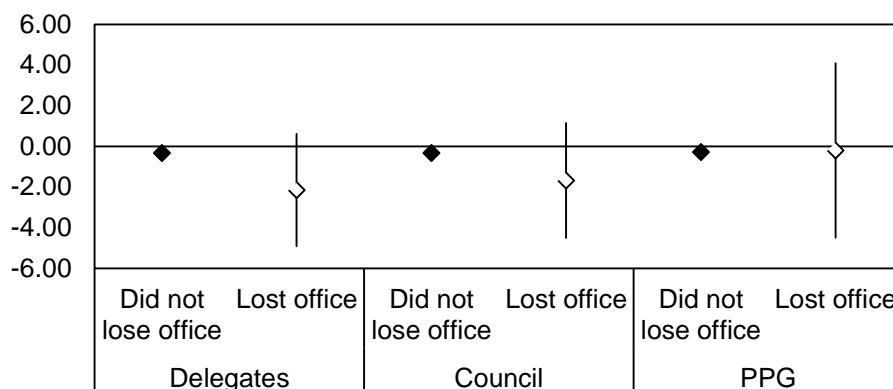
6.00
4.00
2.00
0.00
-2.00
-4.00
-6.00

| Did not lose office | Lost office | Did not lose office | Lost office | Did not lose office | Lost office |
|---|---|---|---|---|---|
| Delegates | | Council | | PPG | |